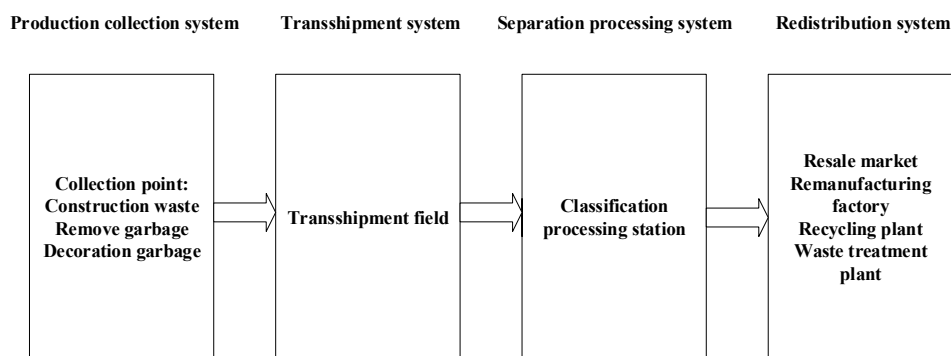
Production collection system

Transshipment system

Separation processing system

Redistribution system

Collection point:
Construction waste
Remove garbage
Decoration garbage

Transshipment field

Classification processing station

Resale market
Remanufacturing factory
Recycling plant
Waste treatment plant